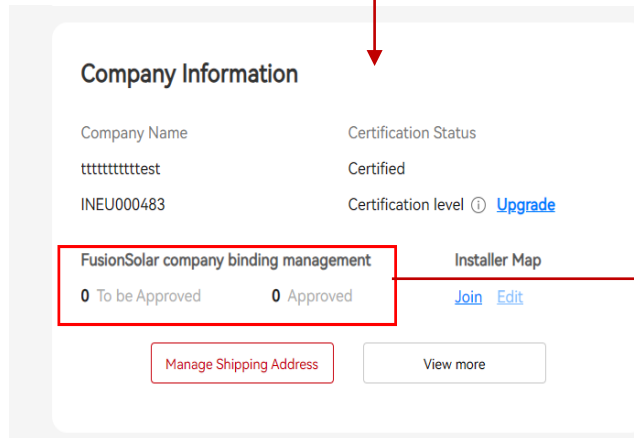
Company Information

Company Name
tttttttttttest
INEU000483

Certification Status
Certified
Certification level ⓘ Upgrade

FusionSolar company binding management
0 To be Approved
0 Approved

Installer Map
Join Edit

Manage Shipping Address
View more